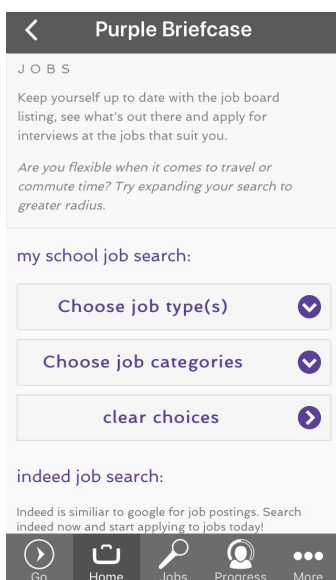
Purple Briefcase

JOBS

Keep yourself up to date with the job board listing, see what's out there and apply for interviews at the jobs that suit you.

Are you flexible when it comes to travel or commute time? Try expanding your search to greater radius.

my school job search:

Choose job type(s)

Choose job categories

clear choices

indeed job search:

Indeed is similiar to google for job postings. Search indeed now and start applying to jobs today!

Go
Home
Jobs
Progress
More